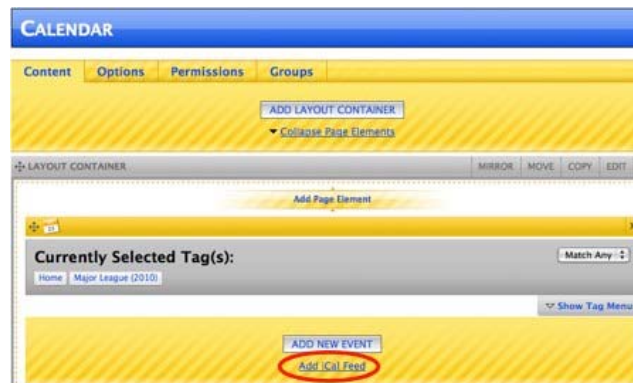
CALENDAR

Content | Options | Permissions | Groups

ADD LAYOUT CONTAINER

Collapse Page Elements

LAYOUT CONTAINER

MIRROR | MOVE | COPY | EDIT

Add Page Element

Currently Selected Tag(s):

Match Any

Home | Major League (2010)

Show Tag Menu

ADD NEW EVENT

Add iCal Feed